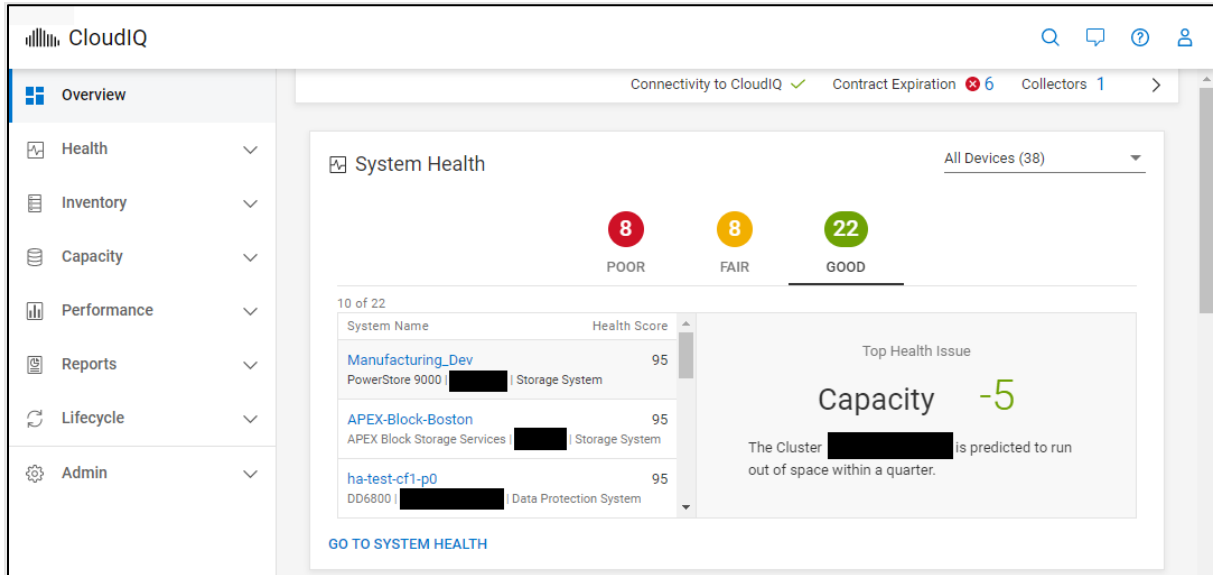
CloudIQ

Overview
Health
Inventory
Capacity
Performance
Reports
Lifecycle
Admin

Connectivity to CloudIQ ✓ Contract Expiration ✖ 6 Collectors 1

System Health

All Devices (38)

8
POOR

8
FAIR

22
GOOD

10 of 22

| System Name | Health Score |
|---|---|
| Manufacturing_Dev<br>PowerStore 9000 \| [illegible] \| Storage System | 95 |
| APEX-Block-Boston<br>APEX Block Storage Services \| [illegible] \| Storage System | 95 |
| ha-test-cf1-p0<br>DD6800 \| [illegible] \| Data Protection System | 95 |

Top Health Issue

Capacity -5

The Cluster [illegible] is predicted to run out of space within a quarter.

GO TO SYSTEM HEALTH